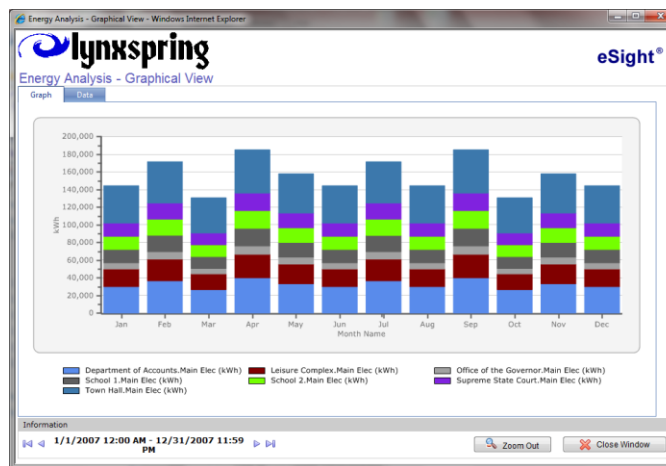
Energy Analysis - Graphical View - Windows Internet Explorer

lynxspring

eSight®

Energy Analysis - Graphical View

Graph | Data

200,000
180,000
160,000
140,000
120,000
100,000
80,000
60,000
40,000
20,000
0

kWh

Jan Feb Mar Apr May Jun Jul Aug Sep Oct Nov Dec

Month Name

Department of Accounts.Main Elec (kWh)
Leisure Complex.Main Elec (kWh)
Office of the Governor.Main Elec (kWh)
School 1.Main Elec (kWh)
School 2.Main Elec (kWh)
Supreme State Court.Main Elec (kWh)
Town Hall.Main Elec (kWh)

Information

1/1/2007 12:00 AM - 12/31/2007 11:59 PM

Zoom Out

Close Window